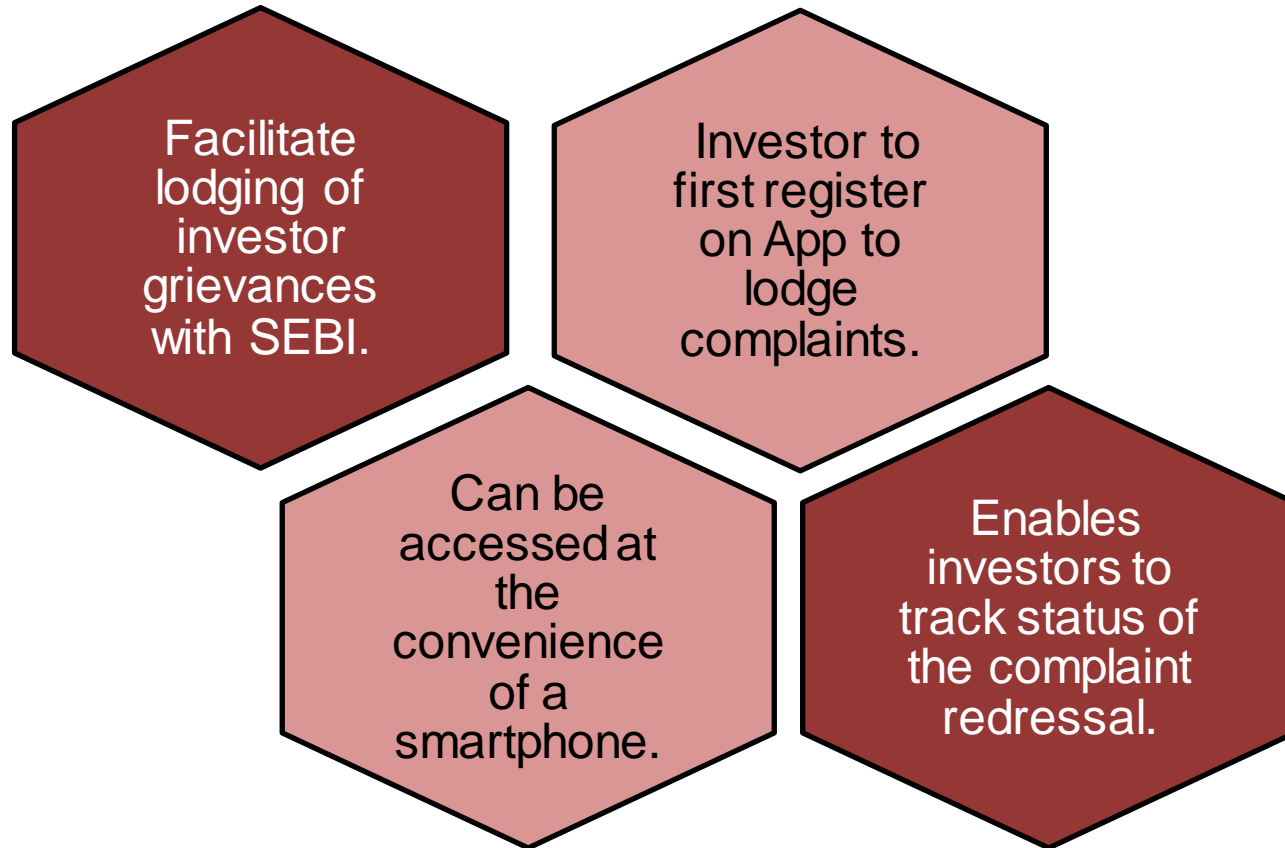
Facilitate lodging of investor grievances with SEBI.

Investor to first register on App to lodge complaints.

Can be accessed at the convenience of a smartphone.

Enables investors to track status of the complaint redressal.